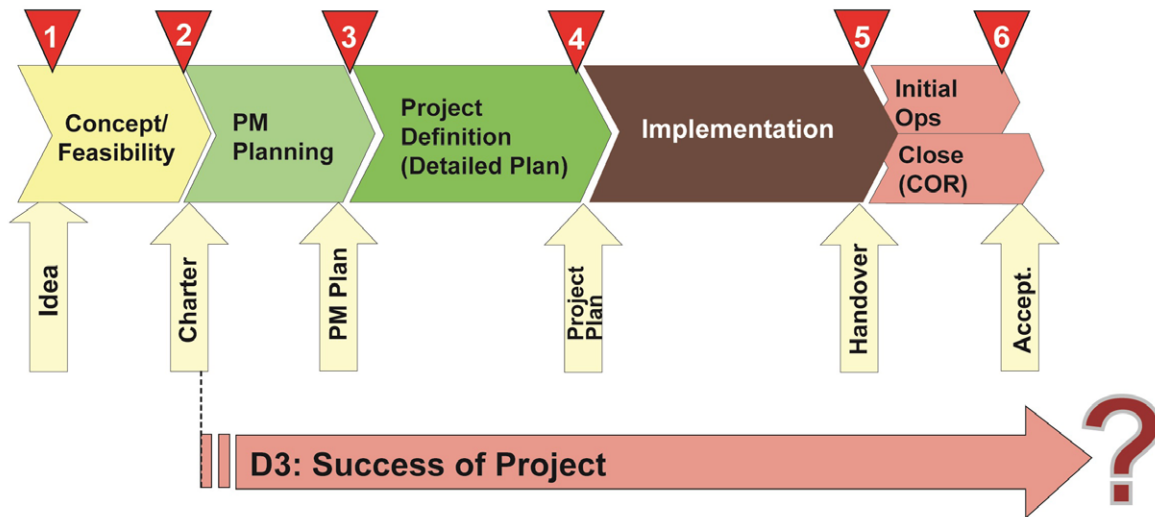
1
2
3
4
5
6

Concept/ Feasibility

PM Planning

Project Definition (Detailed Plan)

Implementation

Initial Ops

Close (COR)

Idea

Charter

PM Plan

Project Plan

Handover

Accept.

D3: Success of Project

?